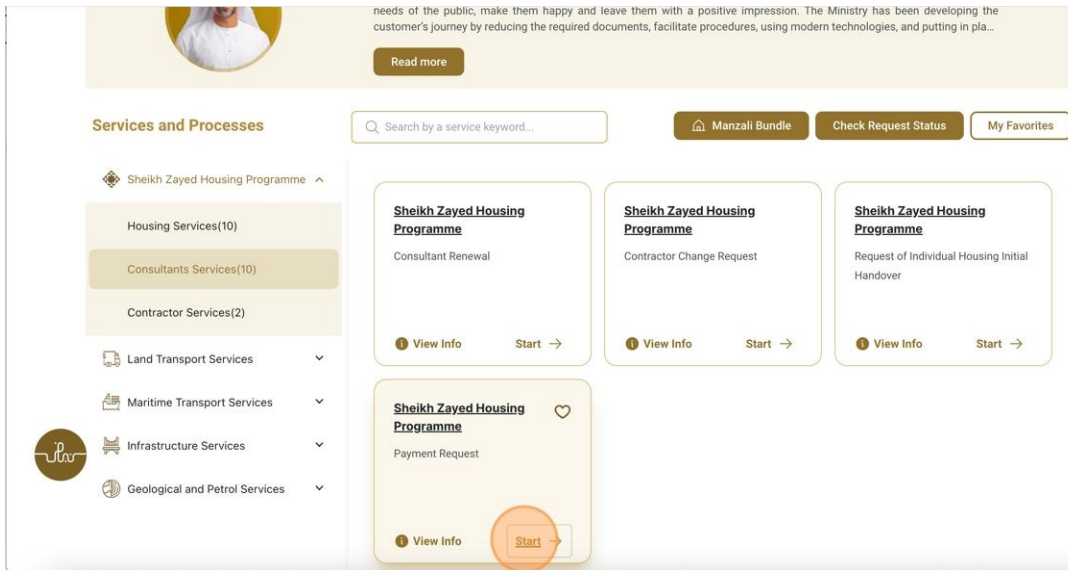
needs of the public, make them happy and leave them with a positive impression. The Ministry has been developing the customer's journey by reducing the required documents, facilitate procedures, using modern technologies, and putting in pla...

Read more

Services and Processes

Search by a service keyword...

Manzali Bundle

Check Request Status

My Favorites

Sheikh Zayed Housing Programme

Housing Services(10)

Consultants Services(10)

Contractor Services(2)

Land Transport Services

Maritime Transport Services

Infrastructure Services

Geological and Petrol Services

Sheikh Zayed Housing Programme

Consultant Renewal

View Info

Start →

Sheikh Zayed Housing Programme

Contractor Change Request

View Info

Start →

Sheikh Zayed Housing Programme

Request of Individual Housing Initial Handover

View Info

Start →

Sheikh Zayed Housing Programme

Payment Request

View Info

Start →